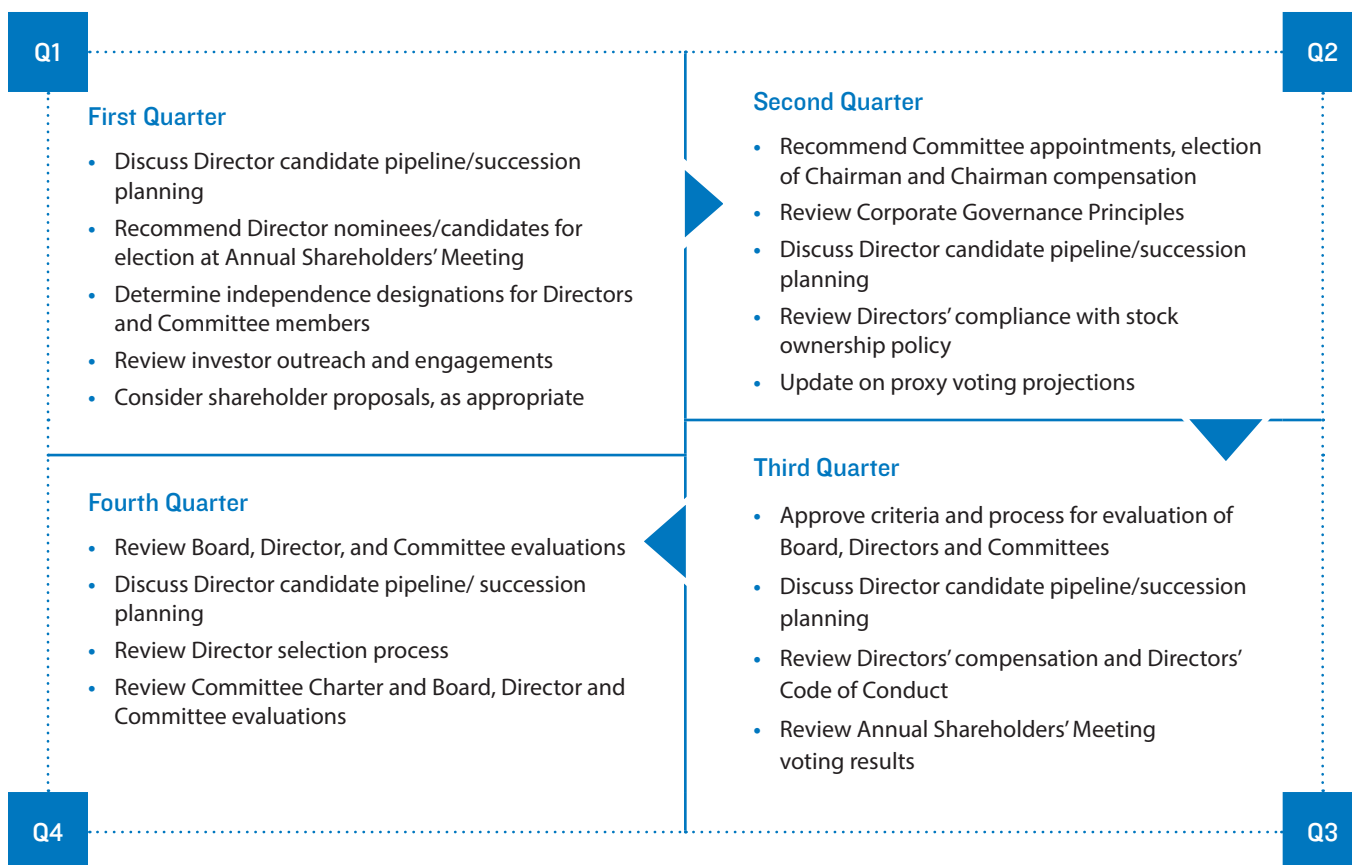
Q1

Q2

First Quarter

• Discuss Director candidate pipeline/succession planning
• Recommend Director nominees/candidates for election at Annual Shareholders' Meeting
• Determine independence designations for Directors and Committee members
• Review investor outreach and engagements
• Consider shareholder proposals, as appropriate

Second Quarter

• Recommend Committee appointments, election of Chairman and Chairman compensation
• Review Corporate Governance Principles
• Discuss Director candidate pipeline/succession planning
• Review Directors' compliance with stock ownership policy
• Update on proxy voting projections

Fourth Quarter

• Review Board, Director, and Committee evaluations
• Discuss Director candidate pipeline/ succession planning
• Review Director selection process
• Review Committee Charter and Board, Director and Committee evaluations

Third Quarter

• Approve criteria and process for evaluation of Board, Directors and Committees
• Discuss Director candidate pipeline/succession planning
• Review Directors' compensation and Directors' Code of Conduct
• Review Annual Shareholders' Meeting voting results

Q4

Q3